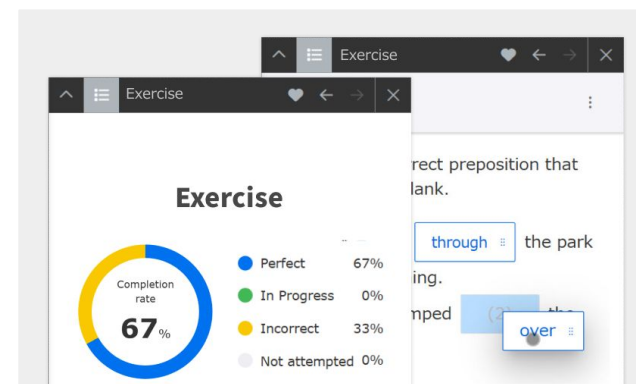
Exercise

Exercise

Completion rate

67%

| | |
|---|---|
| Perfect | 67% |
| In Progress | 0% |
| Incorrect | 33% |
| Not attempted | 0% |

Exercise

rrect preposition that lank.

through the park

ing.

mped (2) over the